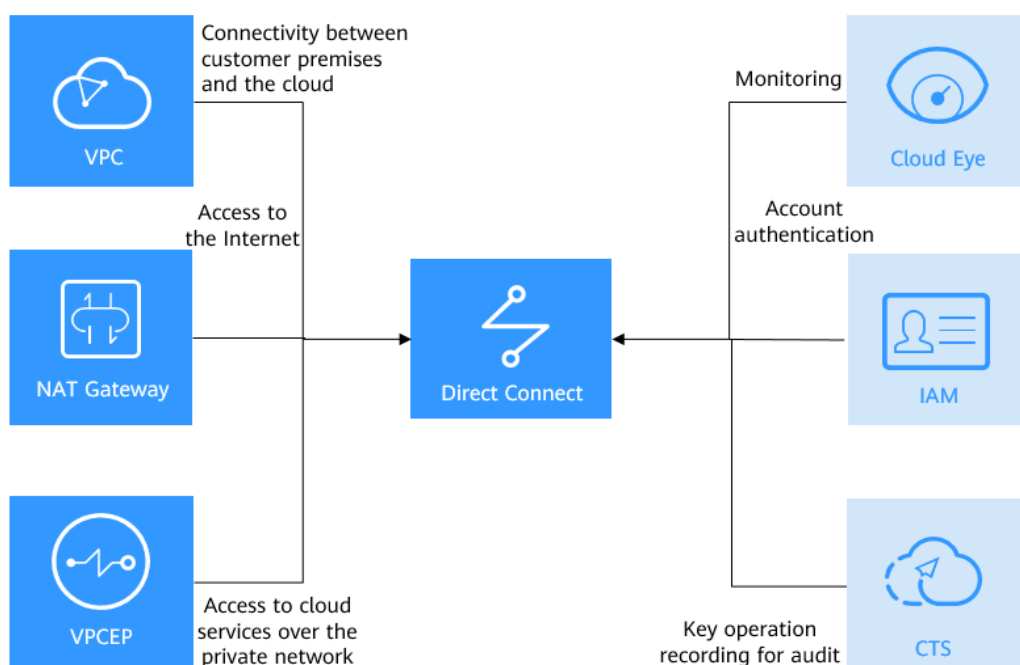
VPC

Connectivity between customer premises and the cloud

Access to the Internet

NAT Gateway

VPCEP

Access to cloud services over the private network

Direct Connect

Monitoring

Cloud Eye

Account authentication

IAM

CTS

Key operation recording for audit